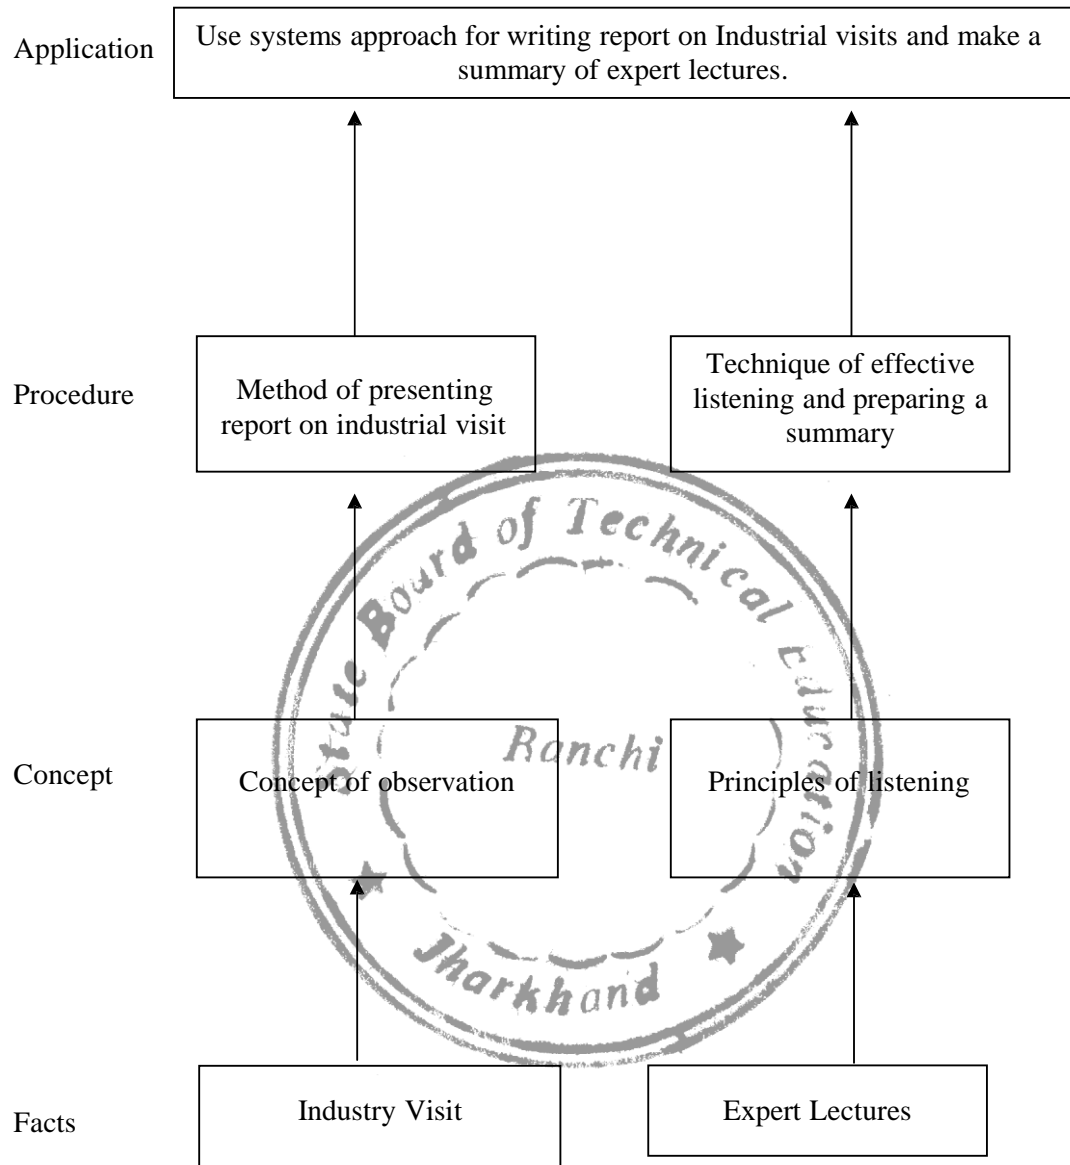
Application

Use systems approach for writing report on Industrial visits and make a summary of expert lectures.

Procedure

Method of presenting report on industrial visit

Technique of effective listening and preparing a summary

State Board of Technical Education

Ranchi

Jharkhand

Concept

Concept of observation

Principles of listening

Facts

Industry Visit

Expert Lectures